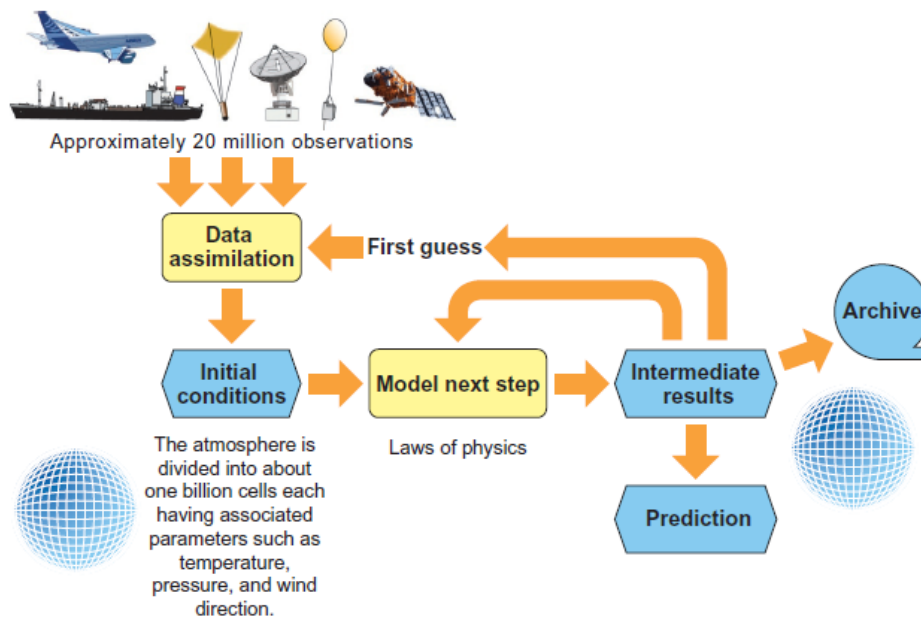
Approximately 20 million observations

Data assimilation

First guess

Initial conditions

Model next step

Intermediate results

Archive

The atmosphere is divided into about one billion cells each having associated parameters such as temperature, pressure, and wind direction.

Laws of physics

Prediction